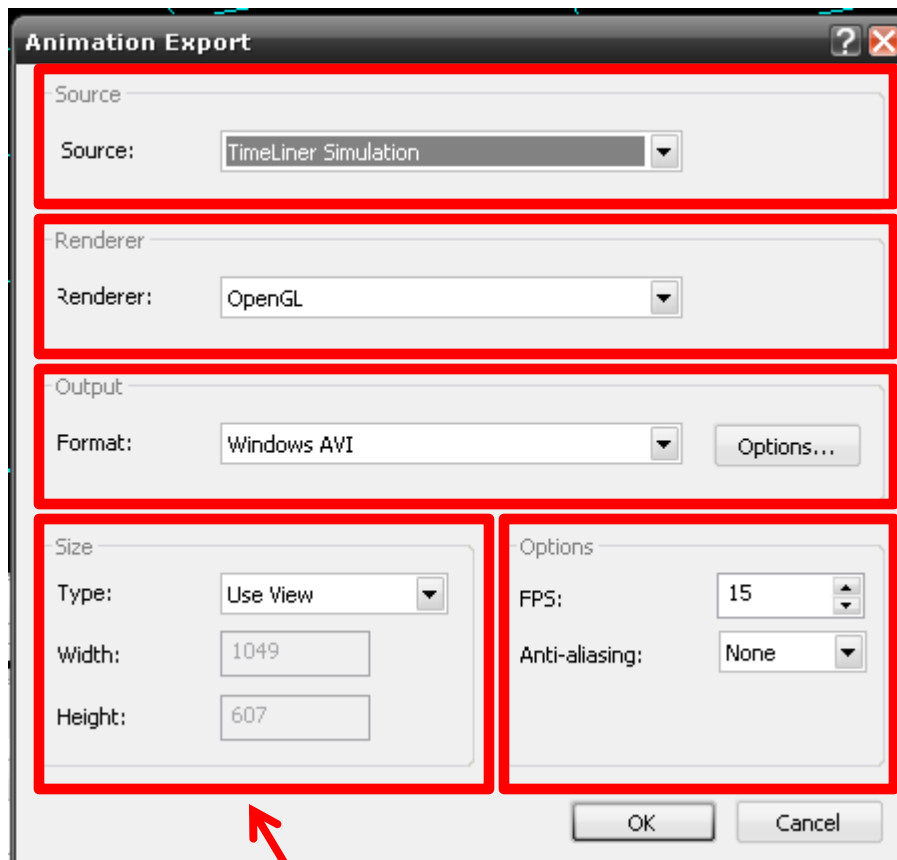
Animation Export

Source

Source: TimeLiner Simulation

Renderer

Renderer: OpenGL

Output

Format: Windows AVI

Options...

Size

Type: Use View

Width: 1049

Height: 607

Options

FPS: 15

Anti-aliasing: None

OK

Cancel